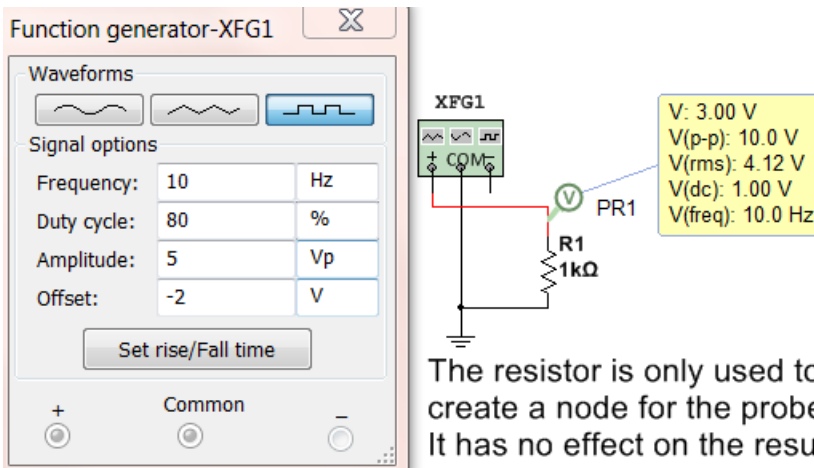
Function generator-XFG1

Waveforms

Signal options

| Frequency: | 10 | Hz |
|---|---|---|
| Duty cycle: | 80 | % |
| Amplitude: | 5 | Vp |
| Offset: | -2 | V |

Set rise/Fall time

+ Common −

XFG1

+ COM −

V: 3.00 V
V(p-p): 10.0 V
V(rms): 4.12 V
V(dc): 1.00 V
V(freq): 10.0 Hz

V PR1

R1
1kΩ

The resistor is only used to create a node for the probe. It has no effect on the resu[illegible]